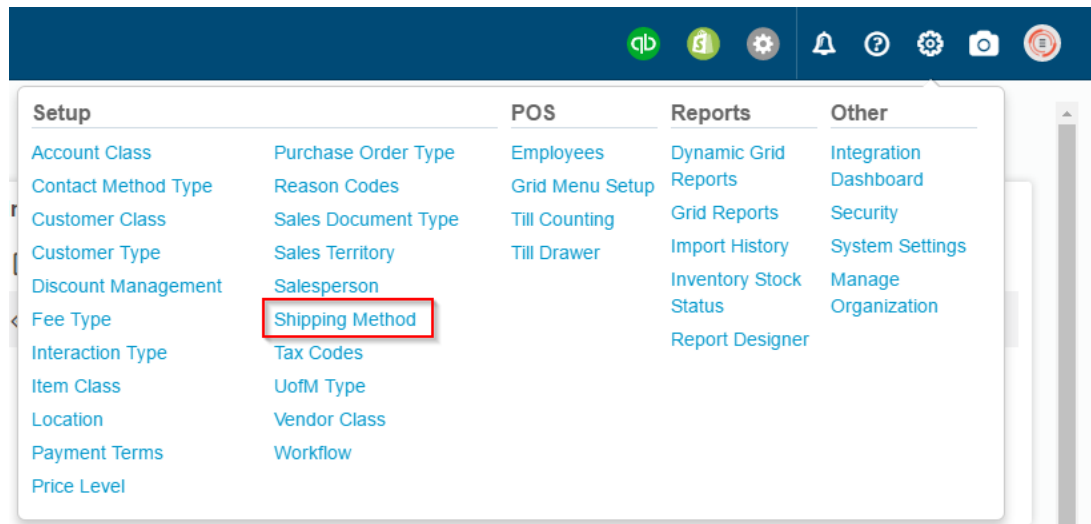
Setup

Account Class
Contact Method Type
Customer Class
Customer Type
Discount Management
Fee Type
Interaction Type
Item Class
Location
Payment Terms
Price Level

Purchase Order Type
Reason Codes
Sales Document Type
Sales Territory
Salesperson
Shipping Method
Tax Codes
UofM Type
Vendor Class
Workflow

POS

Employees
Grid Menu Setup
Till Counting
Till Drawer

Reports

Dynamic Grid Reports
Grid Reports
Import History
Inventory Stock Status
Report Designer

Other

Integration Dashboard
Security
System Settings
Manage Organization